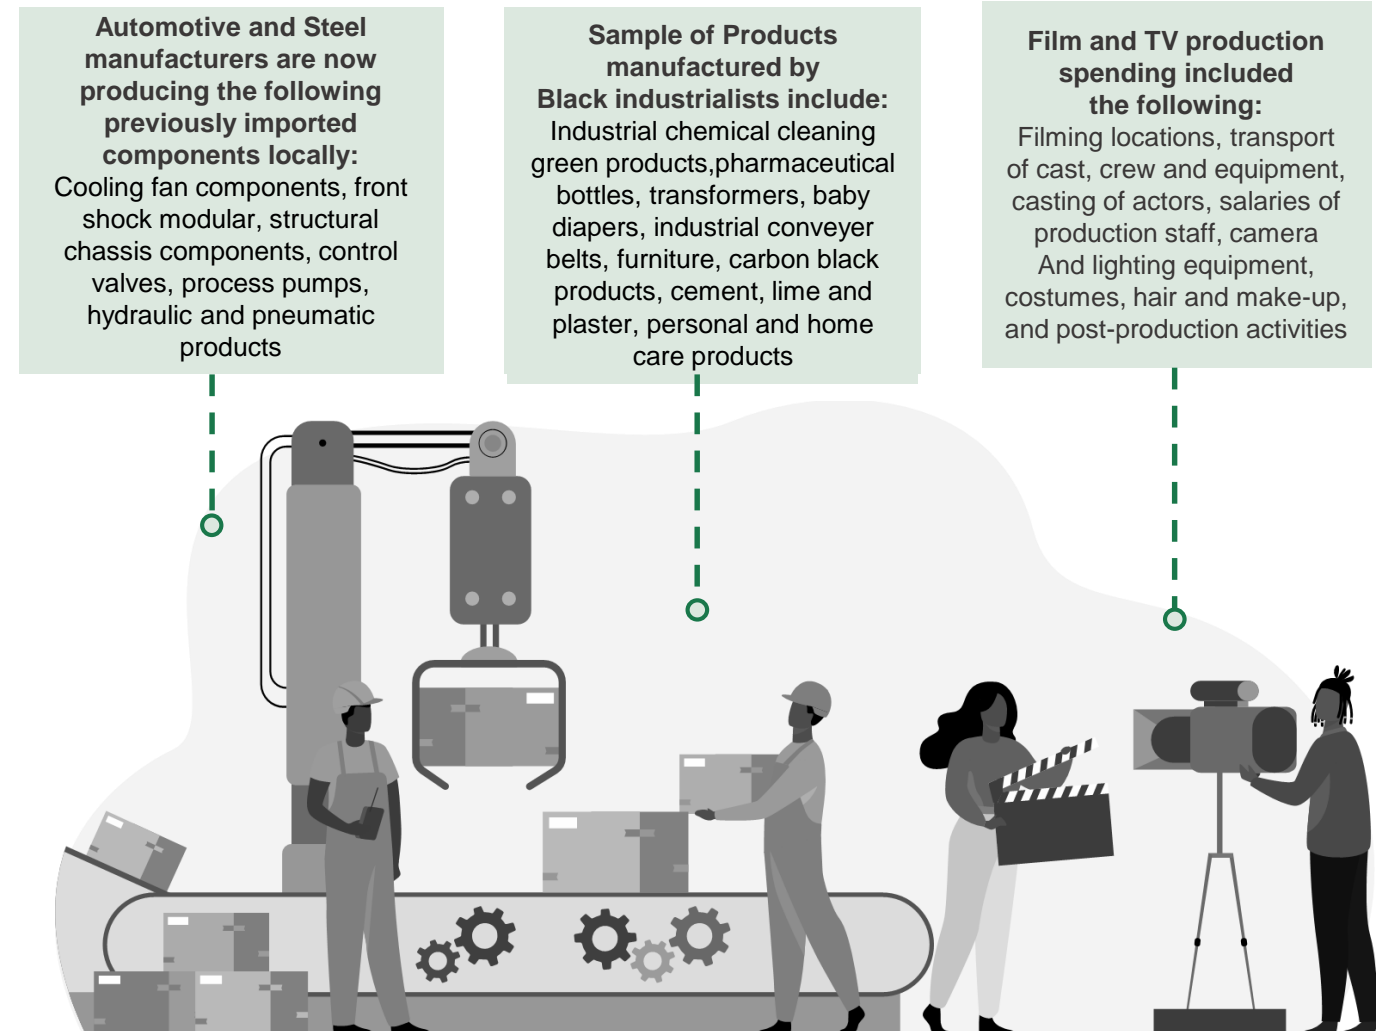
Automotive and Steel manufacturers are now producing the following previously imported components locally:
Cooling fan components, front shock modular, structural chassis components, control valves, process pumps, hydraulic and pneumatic products

Sample of Products manufactured by Black industrialists include:
Industrial chemical cleaning green products,pharmaceutical bottles, transformers, baby diapers, industrial conveyer belts, furniture, carbon black products, cement, lime and plaster, personal and home care products

Film and TV production spending included the following:
Filming locations, transport of cast, crew and equipment, casting of actors, salaries of production staff, camera And lighting equipment, costumes, hair and make-up, and post-production activities